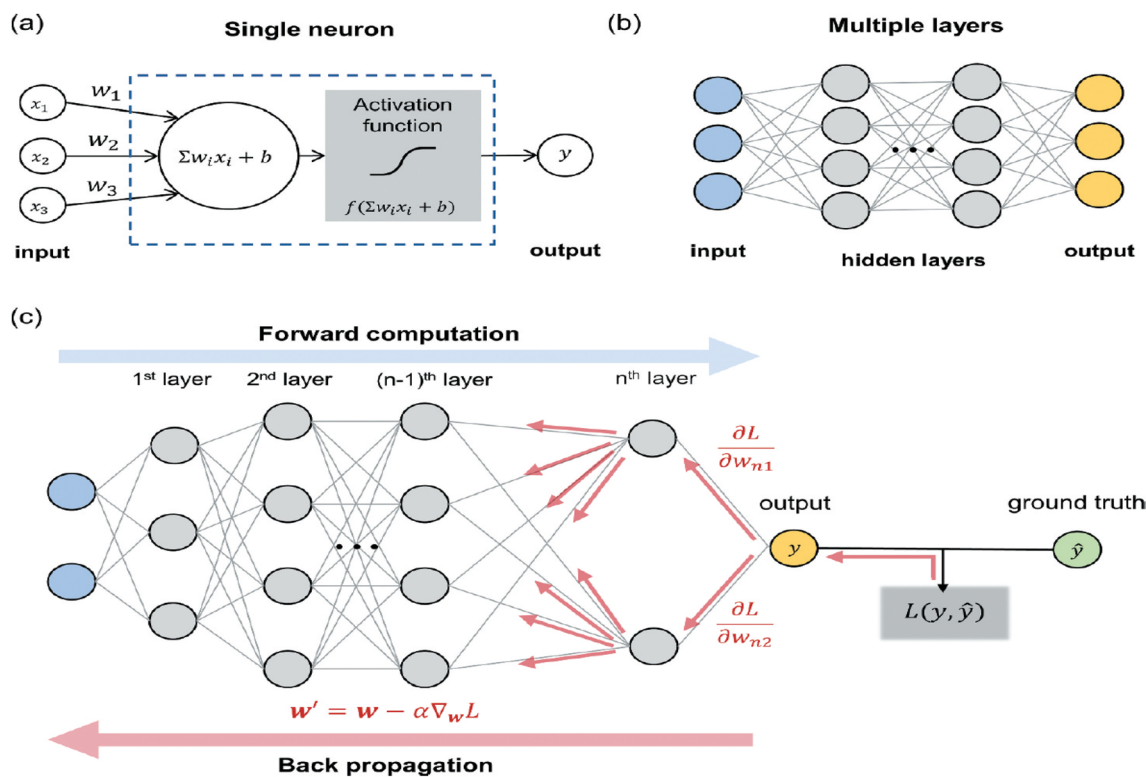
(a)

Single neuron

$x_1$ $w_1$
$x_2$ $w_2$
$x_3$ $w_3$

$\Sigma w_i x_i + b$

Activation function

$f(\Sigma w_i x_i + b)$

$y$

input

output

(b)

Multiple layers

input

hidden layers

output

(c)

Forward computation

1st layer 2nd layer (n-1)th layer nth layer

$\frac{\partial L}{\partial w_{n1}}$

output

$y$

ground truth

$\hat{y}$

$L(y, \hat{y})$

$\frac{\partial L}{\partial w_{n2}}$

$\boldsymbol{w}' = \boldsymbol{w} - \alpha \nabla_{\boldsymbol{w}} L$

Back propagation